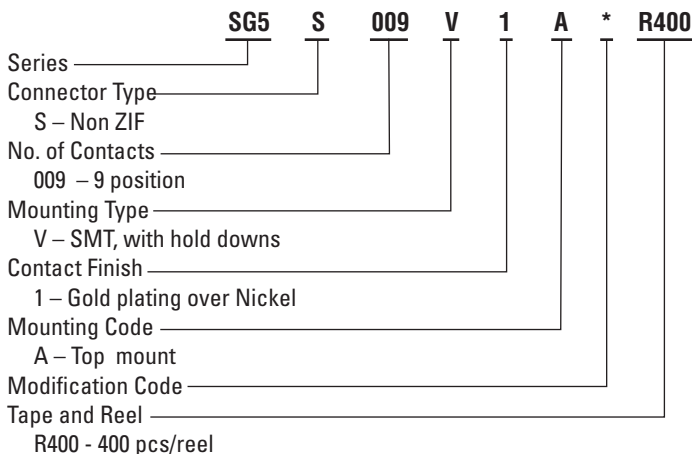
SG5 S 009 V 1 A * R400

Series
Connector Type
S – Non ZIF
No. of Contacts
009 – 9 position
Mounting Type
V – SMT, with hold downs
Contact Finish
1 – Gold plating over Nickel
Mounting Code
A – Top mount
Modification Code
Tape and Reel
R400 - 400 pcs/reel